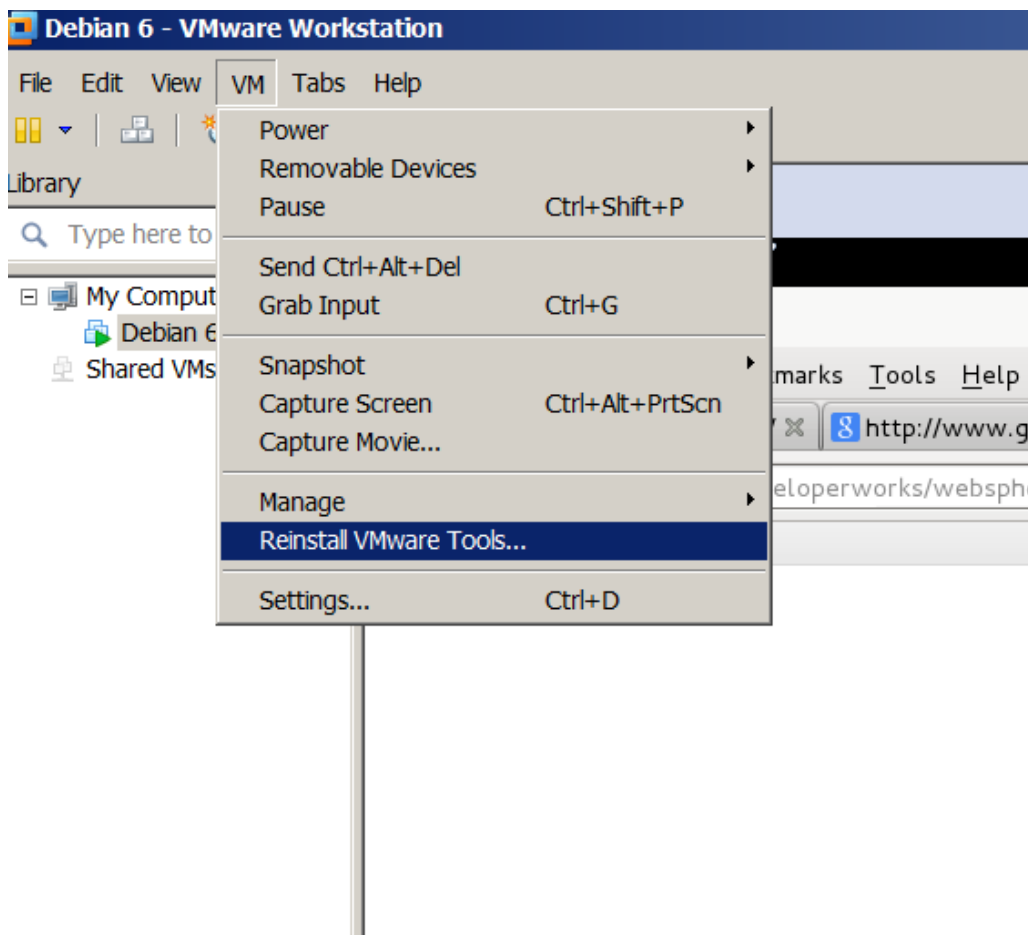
Debian 6 - VMware Workstation

File Edit View VM Tabs Help

Library

Type here to

My Comput

Debian 6

Shared VMs

Power
Removable Devices
Pause Ctrl+Shift+P

Send Ctrl+Alt+Del
Grab Input Ctrl+G

Snapshot
Capture Screen Ctrl+Alt+PrtScn
Capture Movie...

Manage
Reinstall VMware Tools...

Settings... Ctrl+D

marks Tools Help

http://www.g

eloperworks/websphe